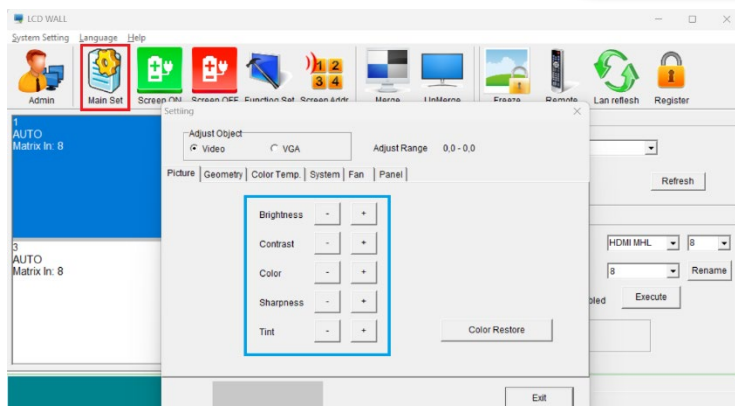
LCD WALL

System Setting Language Help

Admin Main Set Screen ON Screen OFF Function Set Screen Addr Merge UnMerge Freeze Remote Lan reflesh Register

1 2
3 4

1
AUTO
Matrix In: 8

3
AUTO
Matrix In: 8

Setting

Adjust Object
Video VGA
Adjust Range 0,0 - 0,0

Picture | Geometry | Color Temp. | System | Fan | Panel

| Brightness | - | + |
|---|---|---|
| Contrast | - | + |
| Color | - | + |
| Sharpness | - | + |
| Tint | - | + |

Color Restore

Exit

Refresh

HDMI MHL 8

8 Rename

bled Execute